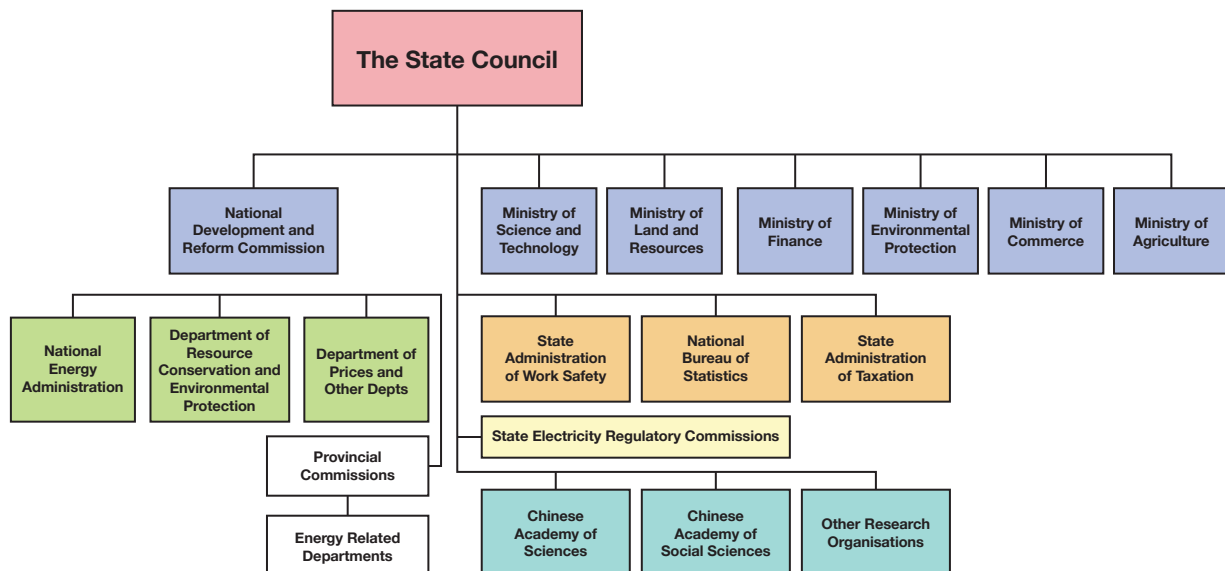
The State Council

National Development and Reform Commission

Ministry of Science and Technology

Ministry of Land and Resources

Ministry of Finance

Ministry of Environmental Protection

Ministry of Commerce

Ministry of Agriculture

National Energy Administration

Department of Resource Conservation and Environmental Protection

Department of Prices and Other Depts

State Administration of Work Safety

National Bureau of Statistics

State Administration of Taxation

State Electricity Regulatory Commissions

Provincial Commissions

Energy Related Departments

Chinese Academy of Sciences

Chinese Academy of Social Sciences

Other Research Organisations